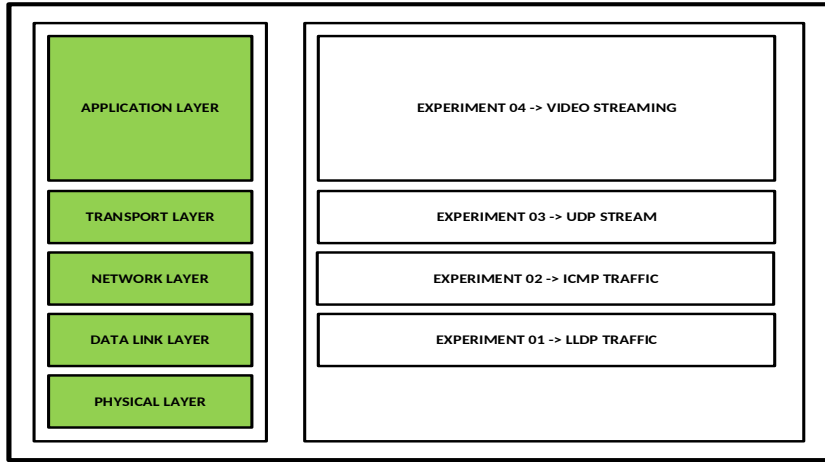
APPLICATION LAYER

TRANSPORT LAYER

NETWORK LAYER

DATA LINK LAYER

PHYSICAL LAYER

EXPERIMENT 04 -> VIDEO STREAMING

EXPERIMENT 03 -> UDP STREAM

EXPERIMENT 02 -> ICMP TRAFFIC

EXPERIMENT 01 -> LLDP TRAFFIC